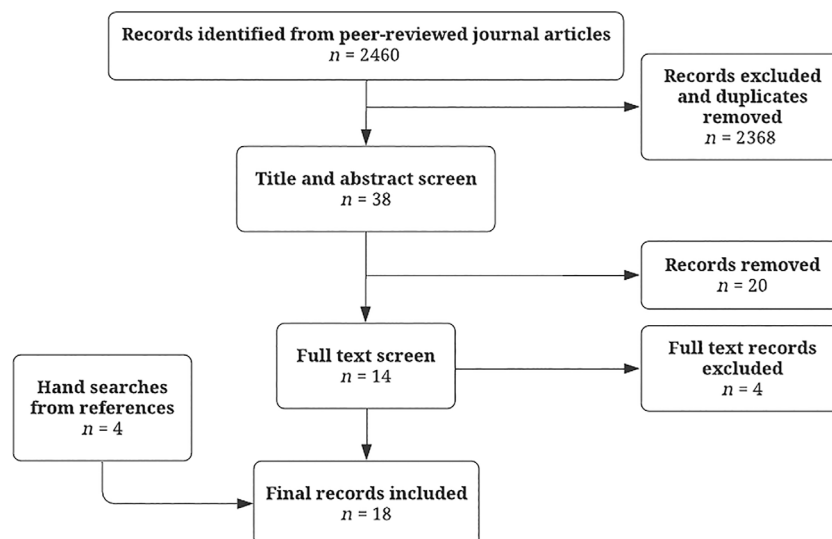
Records identified from peer-reviewed journal articles
$n$ = 2460

Records excluded and duplicates removed
$n$ = 2368

Title and abstract screen
$n$ = 38

Records removed
$n$ = 20

Full text screen
$n$ = 14

Full text records excluded
$n$ = 4

Hand searches from references
$n$ = 4

Final records included
$n$ = 18